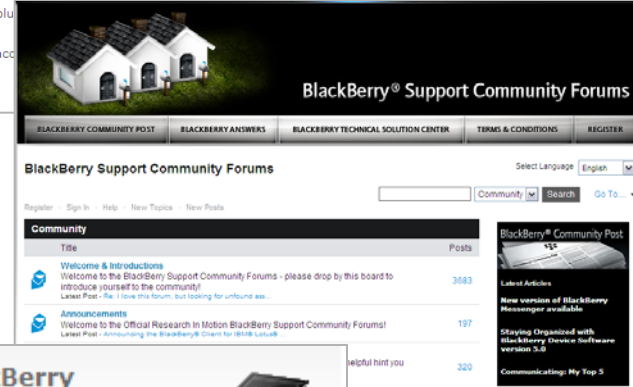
olu

aco

BlackBerry® Support Community Forums

BLACKBERRY COMMUNITY POST | BLACKBERRY ANSWERS | BLACKBERRY TECHNICAL SOLUTION CENTER | TERMS & CONDITIONS | REGISTER

BlackBerry Support Community Forums

Select Language English

Community Search Go To...

Register · Sign In · Help · New Topics · New Posts

Community

| Title | Posts |
|---|---|
| Welcome & Introductions Welcome to the BlackBerry Support Community Forums - please drop by this board to introduce yourself to the community! Latest Post - Re: I love this forum, but looking for unfound ass... | 3683 |
| Announcements Welcome to the Official Research In Motion BlackBerry Support Community Forums! Latest Post - Announcing the BlackBerry® Client for IBM® Lotus® | 197 |
| helpful hint you | 320 |

BlackBerry® Community Post

Latest Articles

New version of BlackBerry Messenger available

Staying Organized with BlackBerry Device Software version 5.0

Communicating: My Top 5

Berry